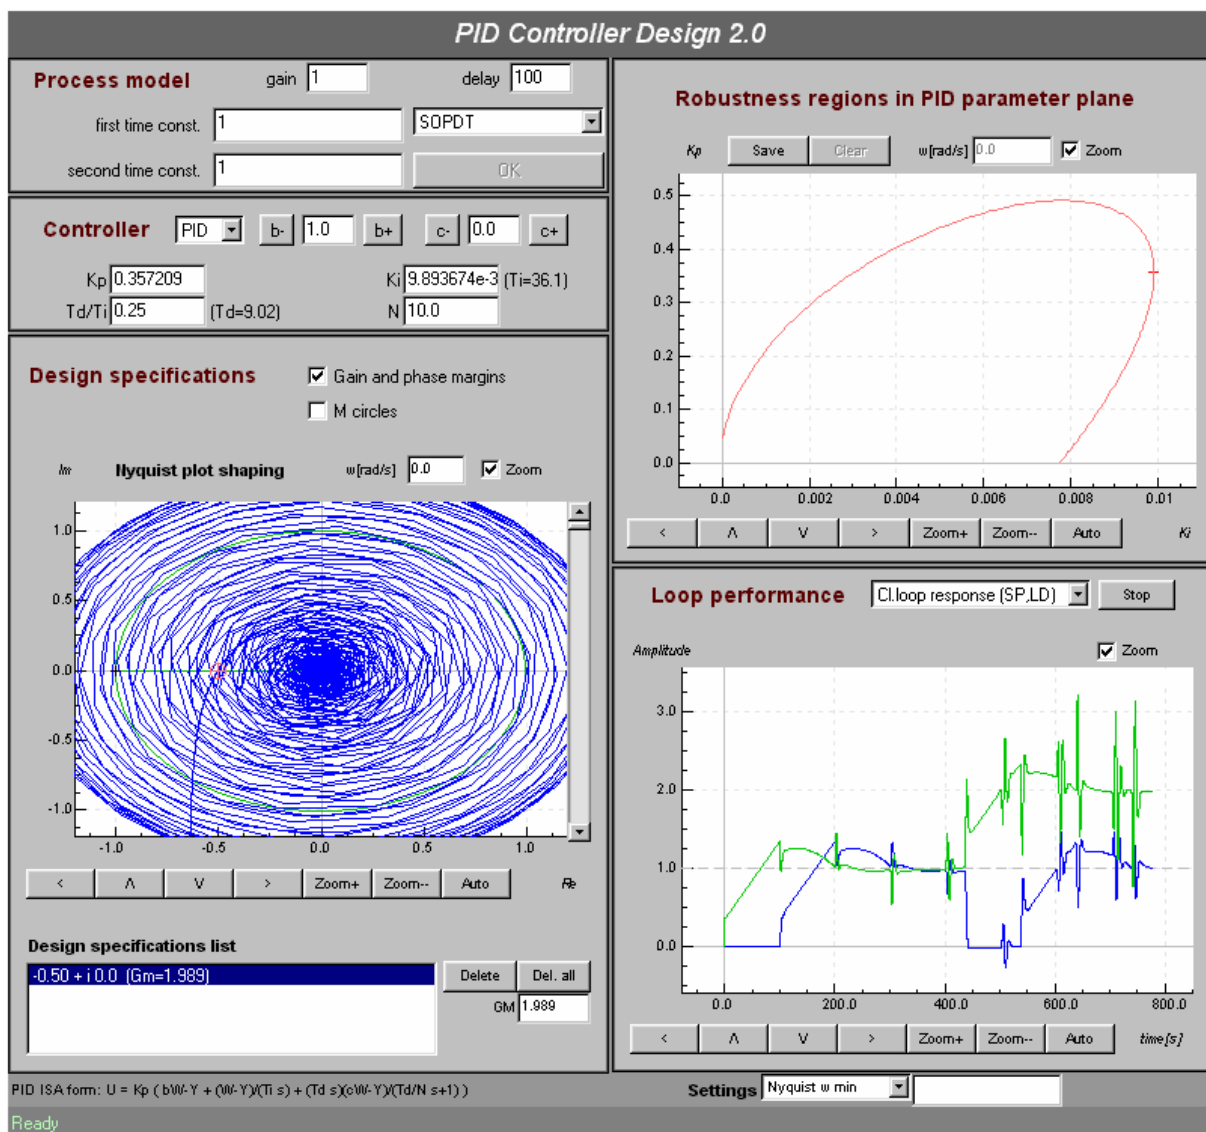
PID Controller Design 2.0

Process model gain 1 delay 100

first time const. 1 SOPDT

second time const. 1 OK

Controller PID b- 1.0 b+ c- 0.0 c+

Kp 0.357209 Ki 9.893674e-3 (Ti=36.1)

Td/Ti 0.25 (Td=9.02) N 10.0

Design specifications

Gain and phase margins

M circles

Im Nyquist plot shaping w[rad/s] 0.0 Zoom

1.0
0.5
0.0
-0.5
-1.0
-1.0 -0.5 0.0 0.5 1.0

< ^ V > Zoom+ Zoom-- Auto Re

Design specifications list

-0.50 + i 0.0 (Gm=1.989)

Delete Del. all

GM 1.989

Robustness regions in PID parameter plane

Kp Save Clear w[rad/s] 0.0 Zoom

0.5
0.4
0.3
0.2
0.1
0.0
0.0 0.002 0.004 0.006 0.008 0.01

< ^ V > Zoom+ Zoom-- Auto Ki

Loop performance Cl.loop response (SP,LD) Stop

Amplitude Zoom

3.0
2.0
1.0
0.0
0.0 200.0 400.0 600.0 800.0

< ^ V > Zoom+ Zoom-- Auto time[s]

PID ISA form: U = Kp ( bW-Y + (W-Y)/(Ti s) + (Td s)(cW-Y)/(Td/N s+1) )

Settings Nyquist w min

Ready